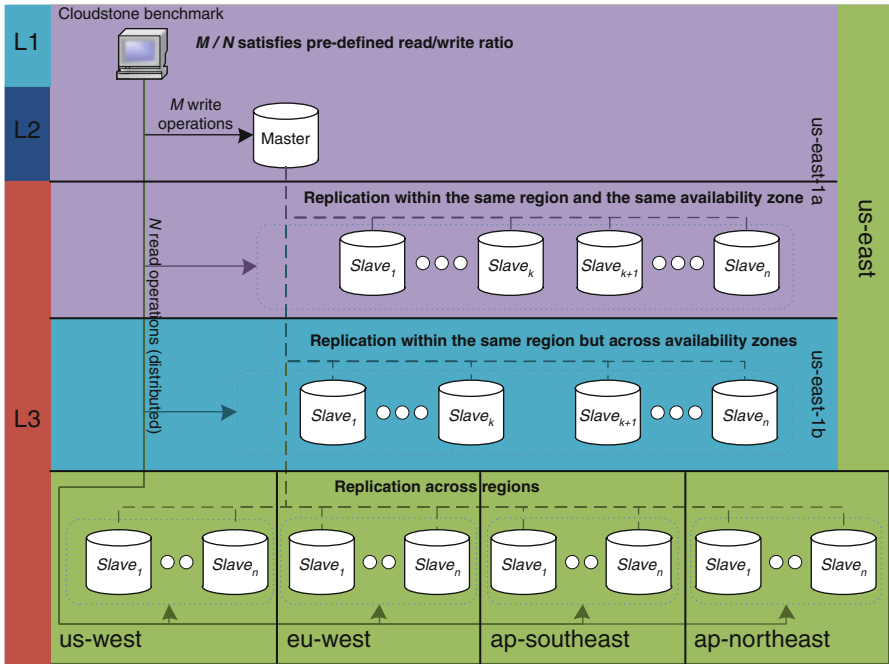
Cloudstone benchmark

L1

$M$ / $N$ satisfies pre-defined read/write ratio

L2

$M$ write operations

Master

us-east-1a

us-east

L3

Replication within the same region and the same availability zone

$N$ read operations (distributed)

$Slave_1$ $Slave_k$ $Slave_{k+1}$ $Slave_n$

Replication within the same region but across availability zones

$Slave_1$ $Slave_k$ $Slave_{k+1}$ $Slave_n$

us-east-1b

Replication across regions

$Slave_1$ $Slave_n$

$Slave_1$ $Slave_n$

$Slave_1$ $Slave_n$

$Slave_1$ $Slave_n$

us-west

eu-west

ap-southeast

ap-northeast